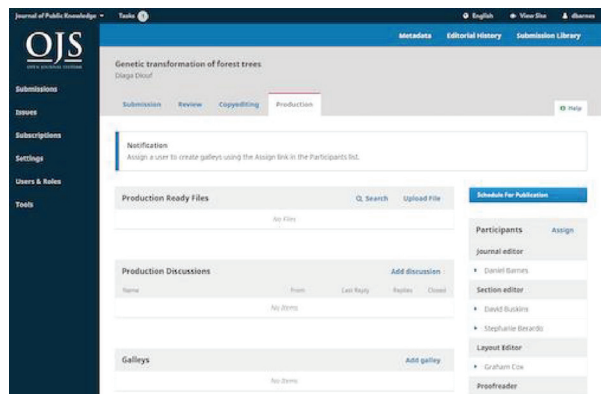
Journal of Public Knowledge ▾ Tasks 0

English View Site dbarnes

OJS
OPEN JOURNAL SYSTEMS

Submissions
Issues
Subscriptions
Settings
Users & Roles
Tools

Metadata Editorial History Submission Library

Genetic transformation of forest trees
Diaga Diouf

Submission Review Copyediting Production

Help

Notification
Assign a user to create galleys using the Assign link in the Participants list.

Production Ready Files
Search Upload File
No Files

Production Discussions
Add discussion
Name From Last Reply Replies Closed
No Items

Galleys
Add galley
No Items

Schedule For Publication

Participants Assign
Journal editor
Daniel Barnes
Section editor
David Buskins
Stephanie Berardo
Layout Editor
Graham Cox
Proofreader